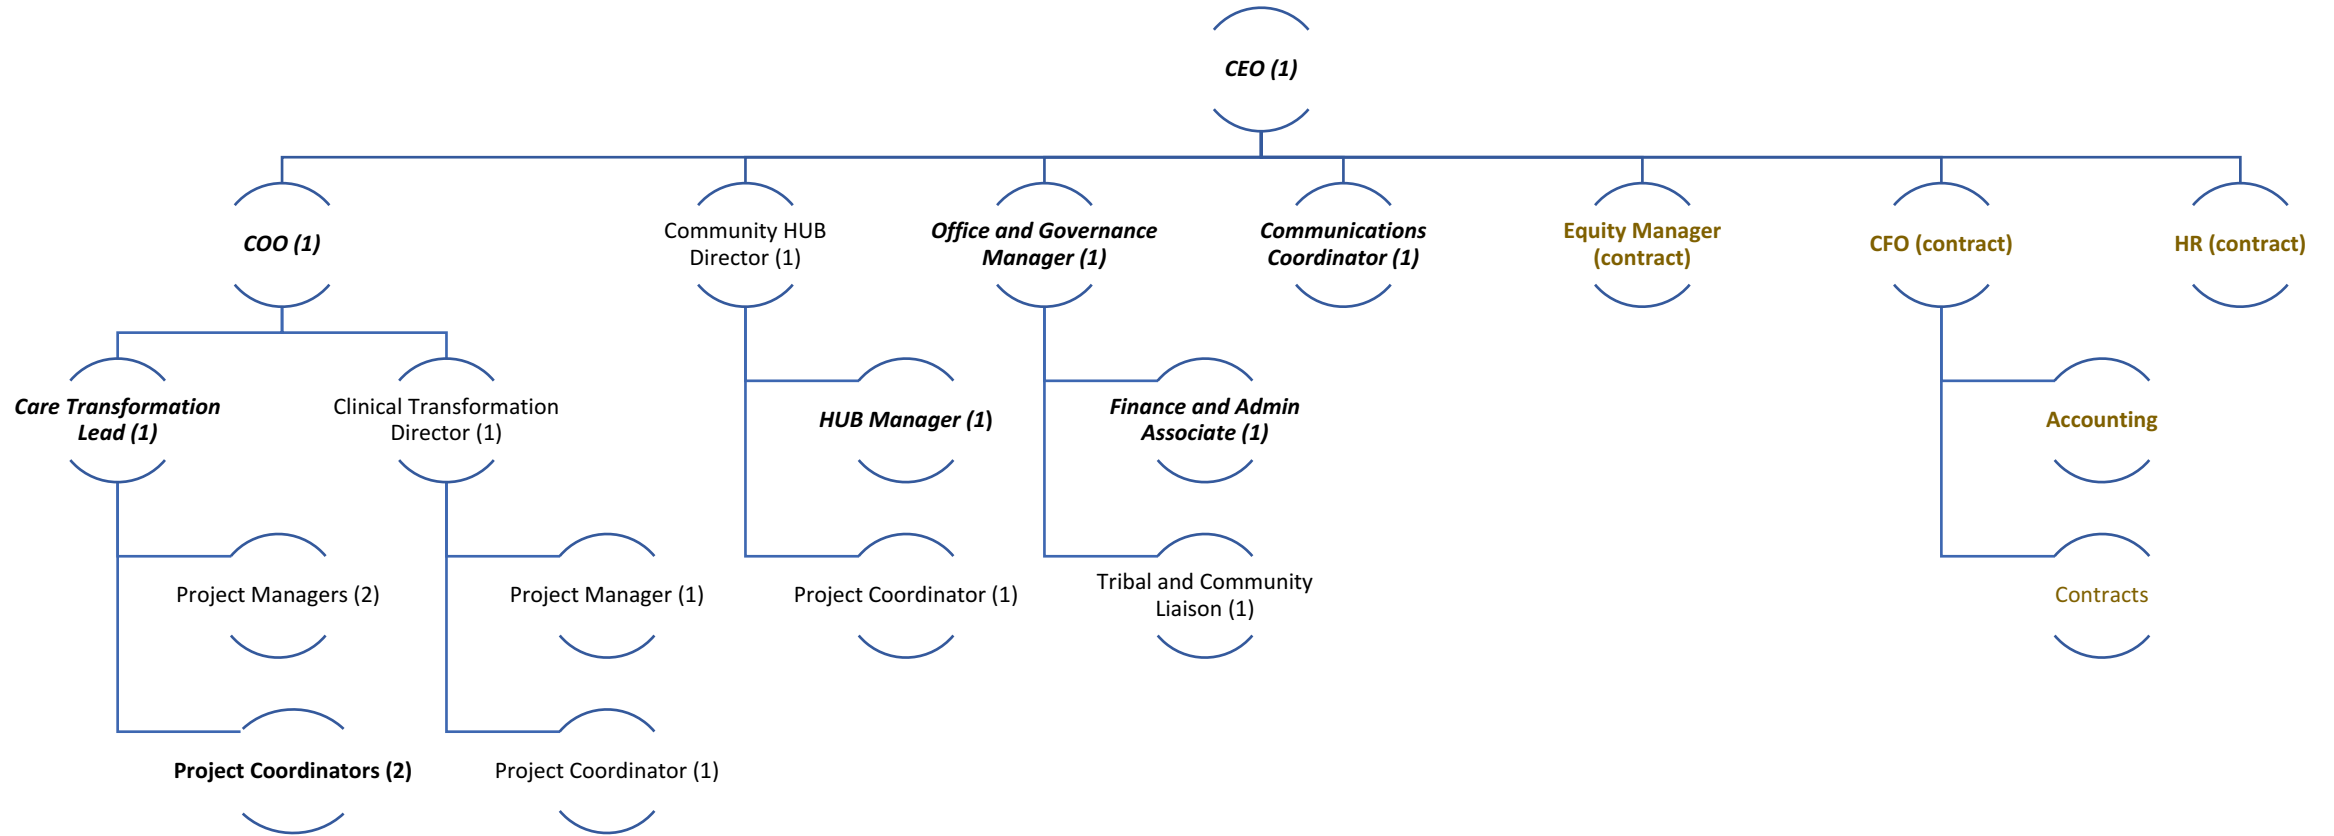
CEO (1)

COO (1)

Community HUB Director (1)

Office and Governance Manager (1)

Communications Coordinator (1)

Equity Manager (contract)

CFO (contract)

HR (contract)

Care Transformation Lead (1)

Clinical Transformation Director (1)

HUB Manager (1)

Finance and Admin Associate (1)

Accounting

Project Managers (2)

Project Manager (1)

Project Coordinator (1)

Tribal and Community Liaison (1)

Contracts

Project Coordinators (2)

Project Coordinator (1)